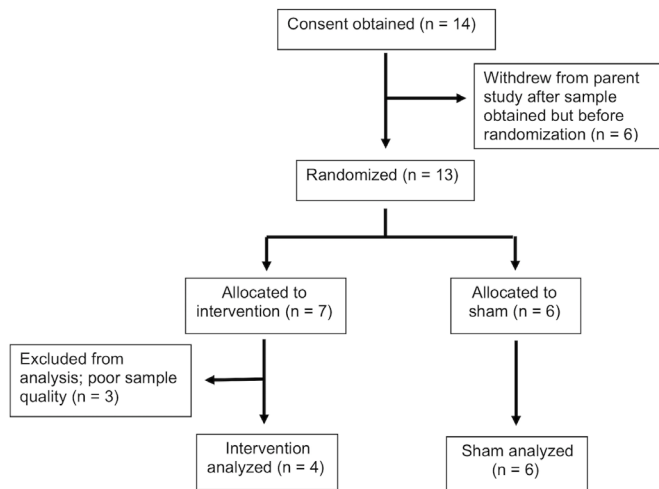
Consent obtained (n = 14)

Withdrew from parent study after sample obtained but before randomization (n = 6)

Randomized (n = 13)

Allocated to intervention (n = 7)

Allocated to sham (n = 6)

Excluded from analysis; poor sample quality (n = 3)

Intervention analyzed (n = 4)

Sham analyzed (n = 6)